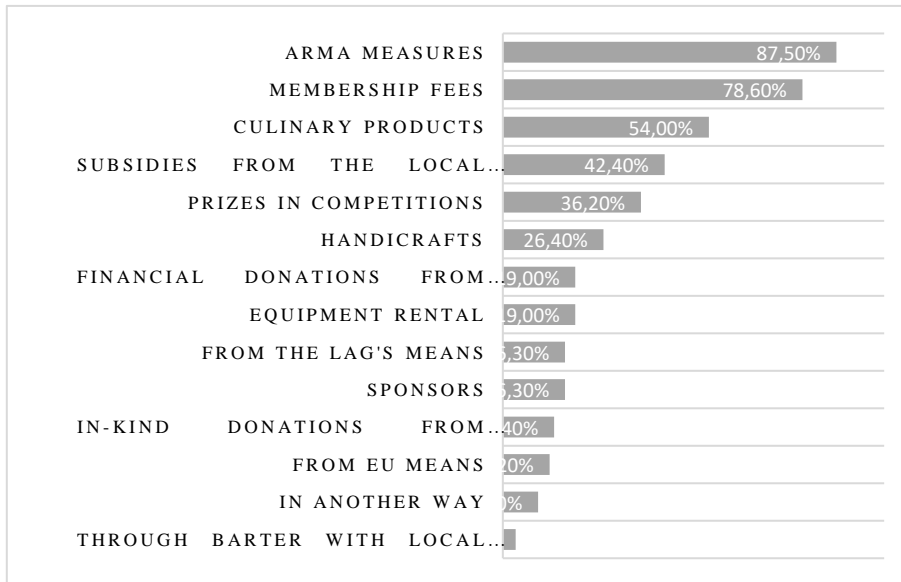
| | |
|---|---|
| ARMA MEASURES | 87,50% |
| MEMBERSHIP FEES | 78,60% |
| CULINARY PRODUCTS | 54,00% |
| SUBSIDIES FROM THE LOCAL… | 42,40% |
| PRIZES IN COMPETITIONS | 36,20% |
| HANDICRAFTS | 26,40% |
| FINANCIAL DONATIONS FROM… | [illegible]9,00% |
| EQUIPMENT RENTAL | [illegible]9,00% |
| FROM THE LAG'S MEANS | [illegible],30% |
| SPONSORS | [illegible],30% |
| IN-KIND DONATIONS FROM… | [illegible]40% |
| FROM EU MEANS | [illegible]20% |
| IN ANOTHER WAY | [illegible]% |
| THROUGH BARTER WITH LOCAL… | |